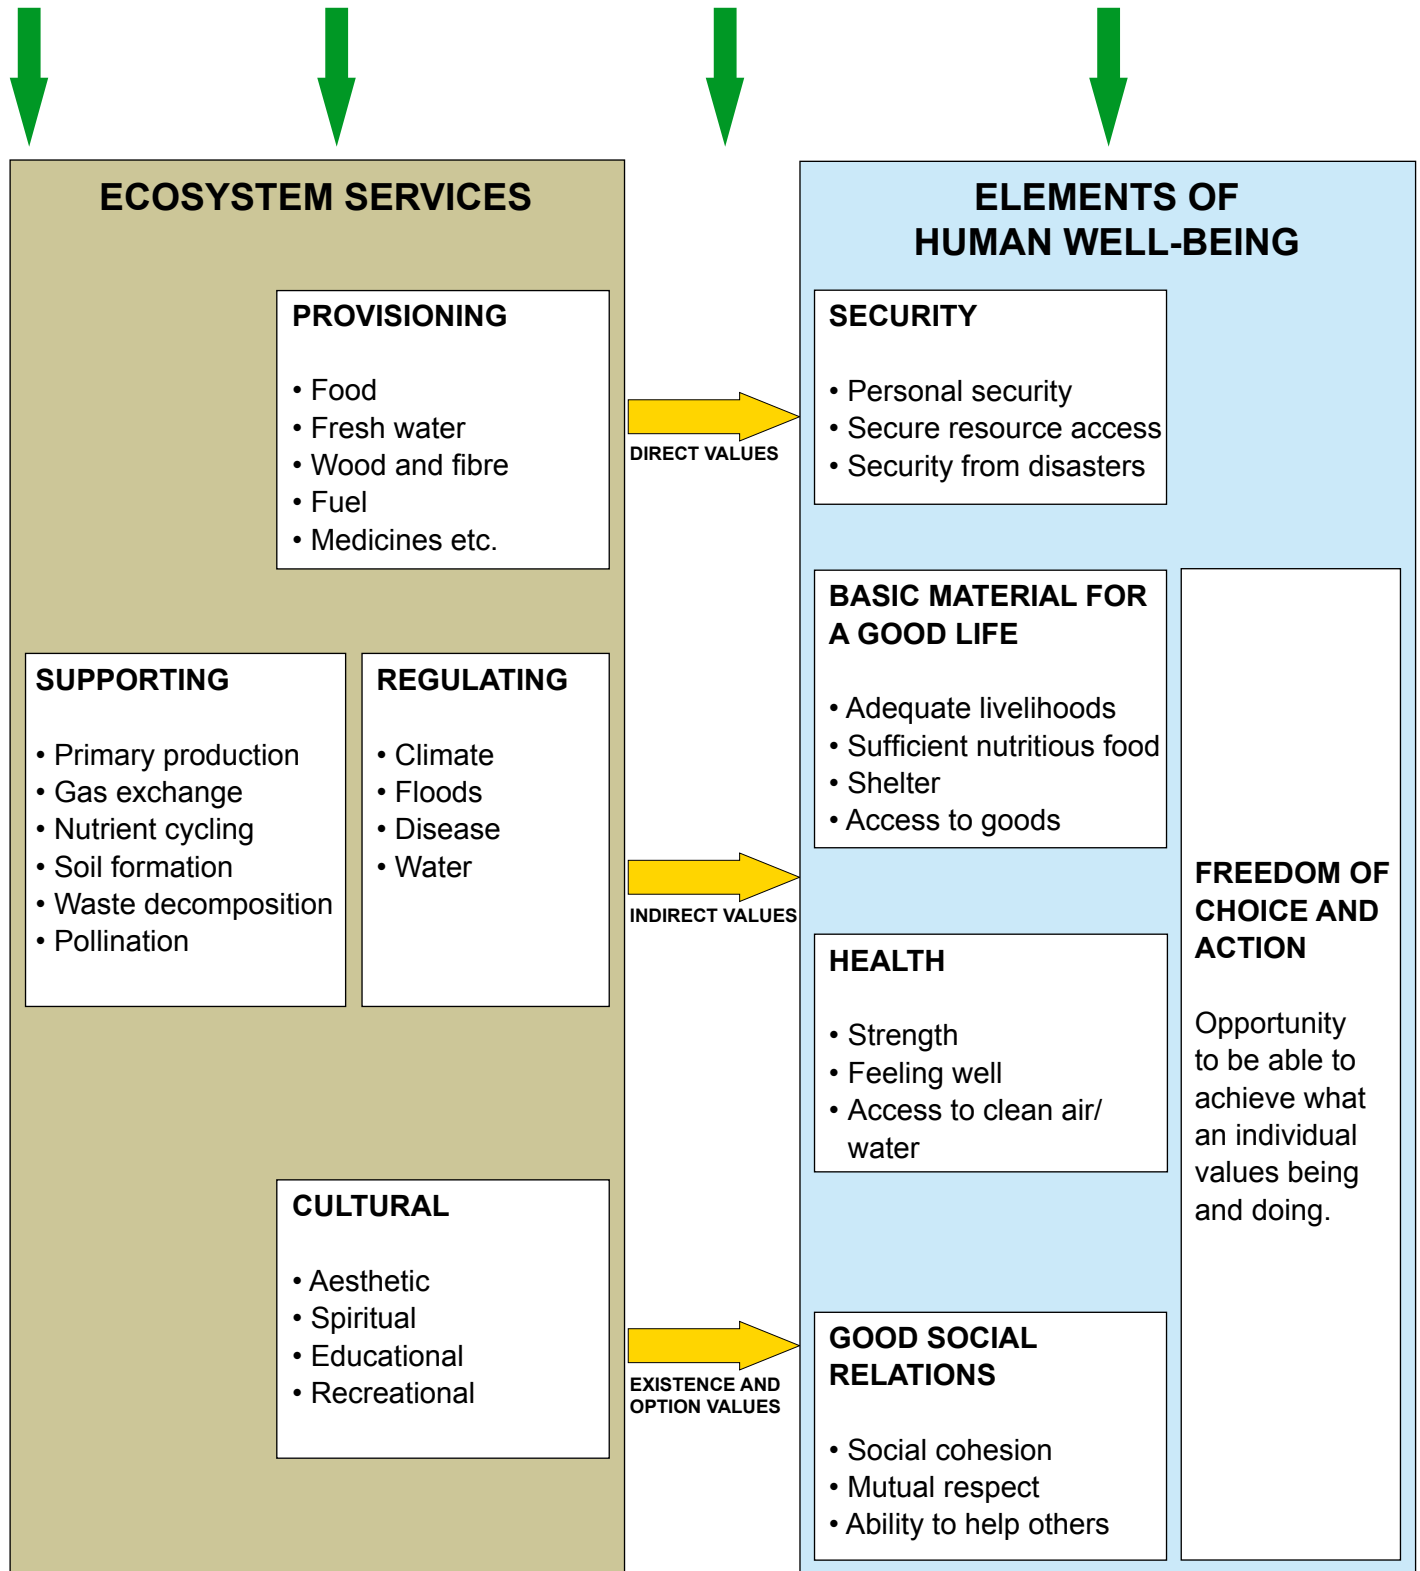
ECOSYSTEM SERVICES

PROVISIONING

• Food
• Fresh water
• Wood and fibre
• Fuel
• Medicines etc.

SUPPORTING

• Primary production
• Gas exchange
• Nutrient cycling
• Soil formation
• Waste decomposition
• Pollination

REGULATING

• Climate
• Floods
• Disease
• Water

CULTURAL

• Aesthetic
• Spiritual
• Educational
• Recreational

DIRECT VALUES

INDIRECT VALUES

EXISTENCE AND OPTION VALUES

ELEMENTS OF HUMAN WELL-BEING

SECURITY

• Personal security
• Secure resource access
• Security from disasters

BASIC MATERIAL FOR A GOOD LIFE

• Adequate livelihoods
• Sufficient nutritious food
• Shelter
• Access to goods

HEALTH

• Strength
• Feeling well
• Access to clean air/ water

GOOD SOCIAL RELATIONS

• Social cohesion
• Mutual respect
• Ability to help others

FREEDOM OF CHOICE AND ACTION

Opportunity to be able to achieve what an individual values being and doing.